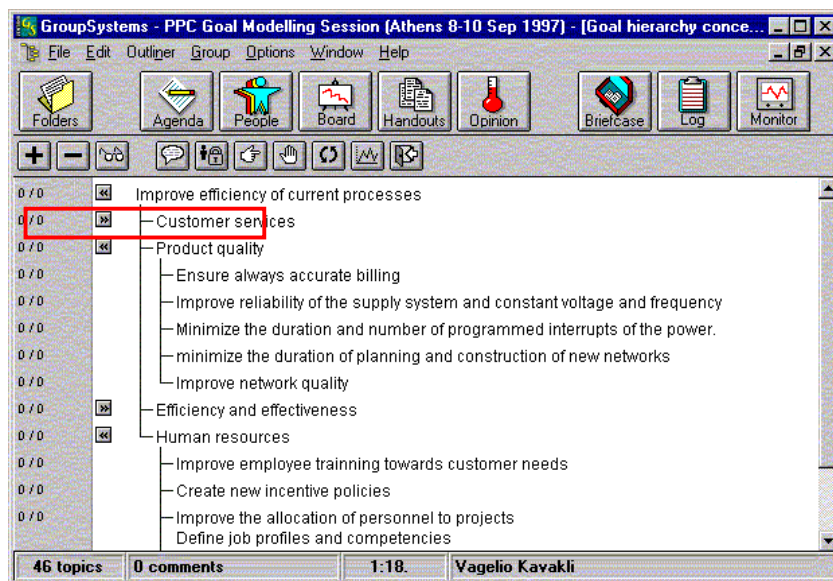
GroupSystems - PPC Goal Modelling Session (Athens 8-10 Sep 1997) - [Goal hierarchy conce...

File Edit Outliner Group Options Window Help

Folders Agenda People Board Handouts Opinion Briefcase Log Monitor

0 / 0 Improve efficiency of current processes
0 / 0 Customer services
0 / 0 Product quality
0 / 0 Ensure always accurate billing
0 / 0 Improve reliability of the supply system and constant voltage and frequency
0 / 0 Minimize the duration and number of programmed interrupts of the power.
0 / 0 minimize the duration of planning and construction of new networks
0 / 0 Improve network quality
0 / 0 Efficiency and effectiveness
0 / 0 Human resources
0 / 0 Improve employee trainning towards customer needs
0 / 0 Create new incentive policies
0 / 0 Improve the allocation of personnel to projects
Define job profiles and competencies

46 topics | 0 comments | 1:18. | Vagelio Kavakli